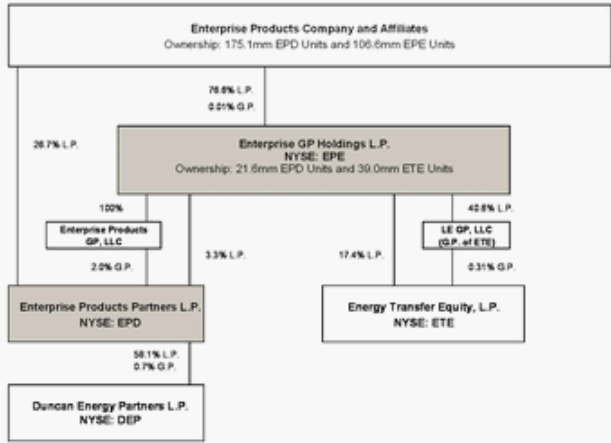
Enterprise Products Company and Affiliates
Ownership: 175.1mm EPD Units and 106.6mm EPE Units

76.8% L.P.
0.01% G.P.

26.7% L.P.

Enterprise GP Holdings L.P.
NYSE: EPE
Ownership: 21.6mm EPD Units and 39.0mm ETE Units

100%

Enterprise Products GP, LLC

2.0% G.P.

3.3% L.P.

17.4% L.P.

40.6% L.P.

LE GP, LLC (G.P. of ETE)

0.31% G.P.

Enterprise Products Partners L.P.
NYSE: EPD

Energy Transfer Equity, L.P.
NYSE: ETE

58.1% L.P.
0.7% G.P.

Duncan Energy Partners L.P.
NYSE: DEP